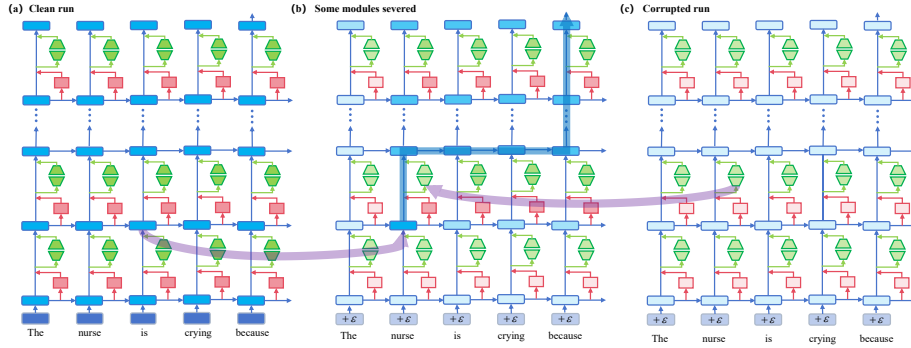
(a) Clean run

The nurse is crying because

(b) Some modules severed

$+\mathcal{E}$ $+\mathcal{E}$ $+\mathcal{E}$ $+\mathcal{E}$ $+\mathcal{E}$

The nurse is crying because

(c) Corrupted run

$+\mathcal{E}$ $+\mathcal{E}$ $+\mathcal{E}$ $+\mathcal{E}$ $+\mathcal{E}$

The nurse is crying because